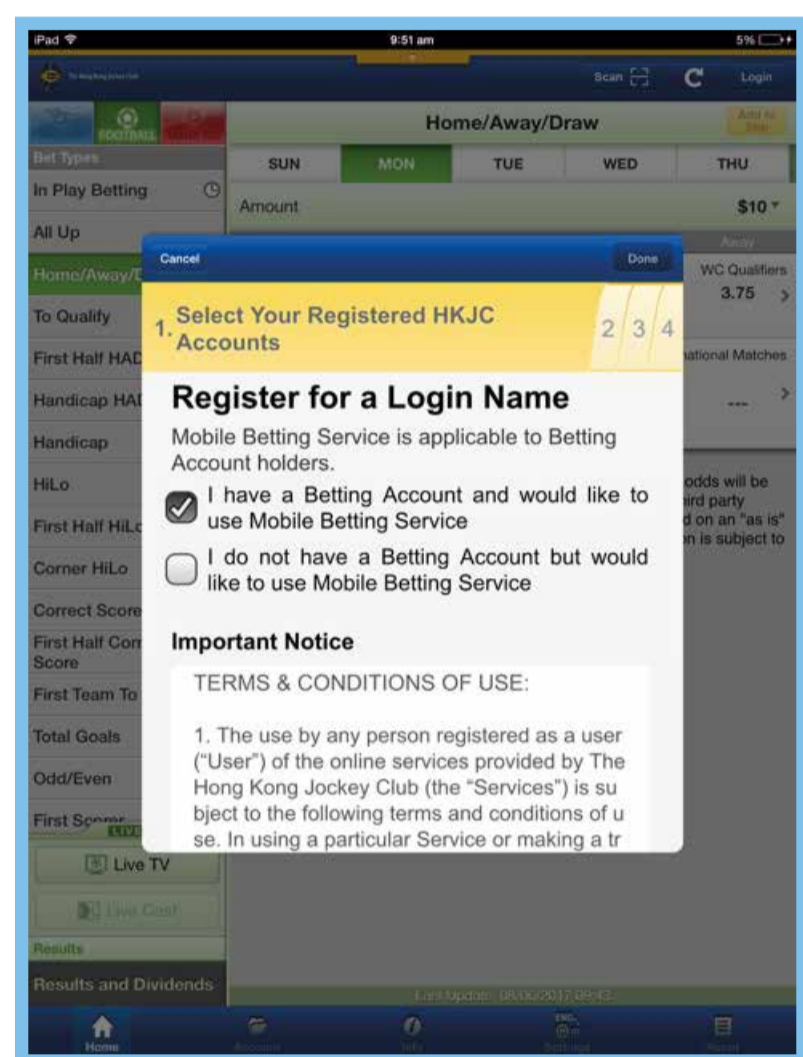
iPad

9:51 am

5%

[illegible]

Scan

Login

FOOTBALL

Home/Away/Draw

Add to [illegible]

Bet Types

In Play Betting

All Up

Home/Away/D

To Qualify

First Half HAD

Handicap HAD

Handicap

HiLo

First Half HiLo

Corner HiLo

Correct Score

First Half Correct Score

First Team To

Total Goals

Odd/Even

First Scorer

LIVE

Live TV

Live Cast

Results

Results and Dividends

SUN

MON

TUE

WED

THU

Amount

$10

Away

WC Qualifiers

3.75

national Matches

---

odds will be

ird party

d on an "as is"

n is subject to

Cancel

Done

1. Select Your Registered HKJC Accounts

2

3

4

Register for a Login Name

Mobile Betting Service is applicable to Betting Account holders.

I have a Betting Account and would like to use Mobile Betting Service

I do not have a Betting Account but would like to use Mobile Betting Service

Important Notice

TERMS & CONDITIONS OF USE:

1. The use by any person registered as a user ("User") of the online services provided by The Hong Kong Jockey Club (the "Services") is subject to the following terms and conditions of use. In using a particular Service or making a tr

Last Update: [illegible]

Home

Account

Info

ENG

Reset